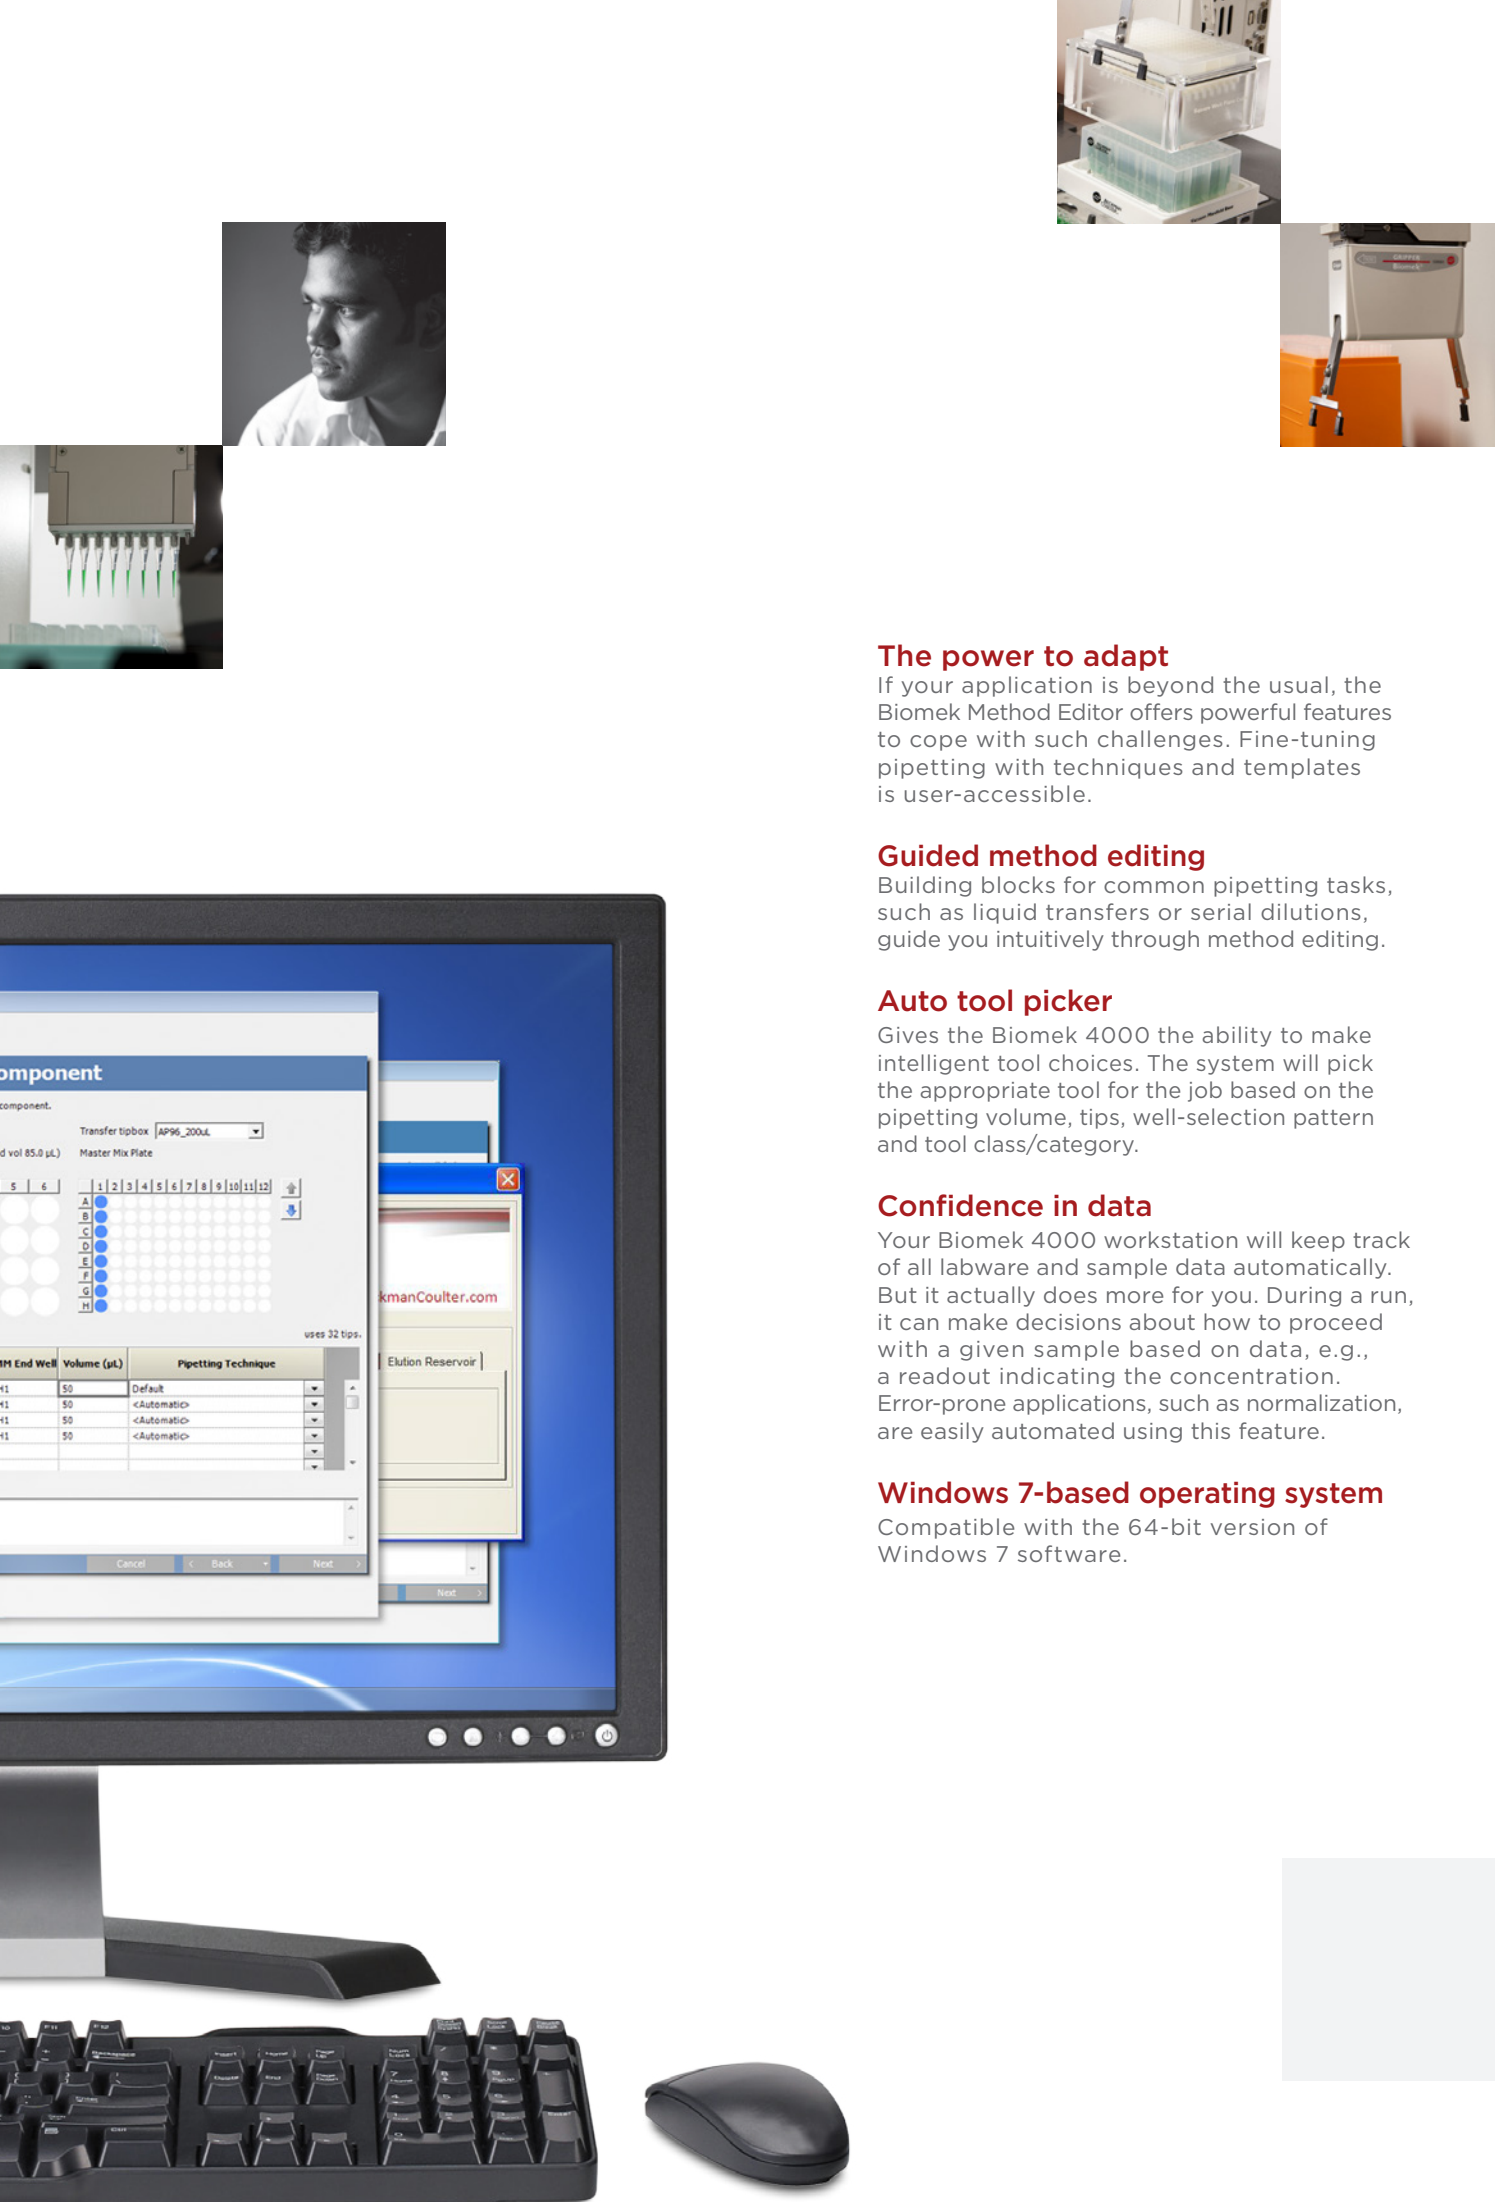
The power to adapt
If your application is beyond the usual, the Biomek Method Editor offers powerful features to cope with such challenges. Fine-tuning pipetting with techniques and templates is user-accessible.

Guided method editing
Building blocks for common pipetting tasks, such as liquid transfers or serial dilutions, guide you intuitively through method editing.

Auto tool picker
Gives the Biomek 4000 the ability to make intelligent tool choices. The system will pick the appropriate tool for the job based on the pipetting volume, tips, well-selection pattern and tool class/category.

Confidence in data
Your Biomek 4000 workstation will keep track of all labware and sample data automatically. But it actually does more for you. During a run, it can make decisions about how to proceed with a given sample based on data, e.g., a readout indicating the concentration. Error-prone applications, such as normalization, are easily automated using this feature.

Windows 7-based operating system
Compatible with the 64-bit version of Windows 7 software.

omponent
component.
Transfer tipbox AP96_200uL
d vol 85.0 µL)
Master Mix Plate
5 6
1 2 3 4 5 6 7 8 9 10 11 12
A B C D E F G H
uses 32 tips.
M End Well | Volume (µL) | Pipetting Technique
1 | 50 | Default
1 | 50 | <Automatic>
1 | 50 | <Automatic>
1 | 50 | <Automatic>
Cancel | Back | Next
kmanCoulter.com
Elution Reservoir
Next